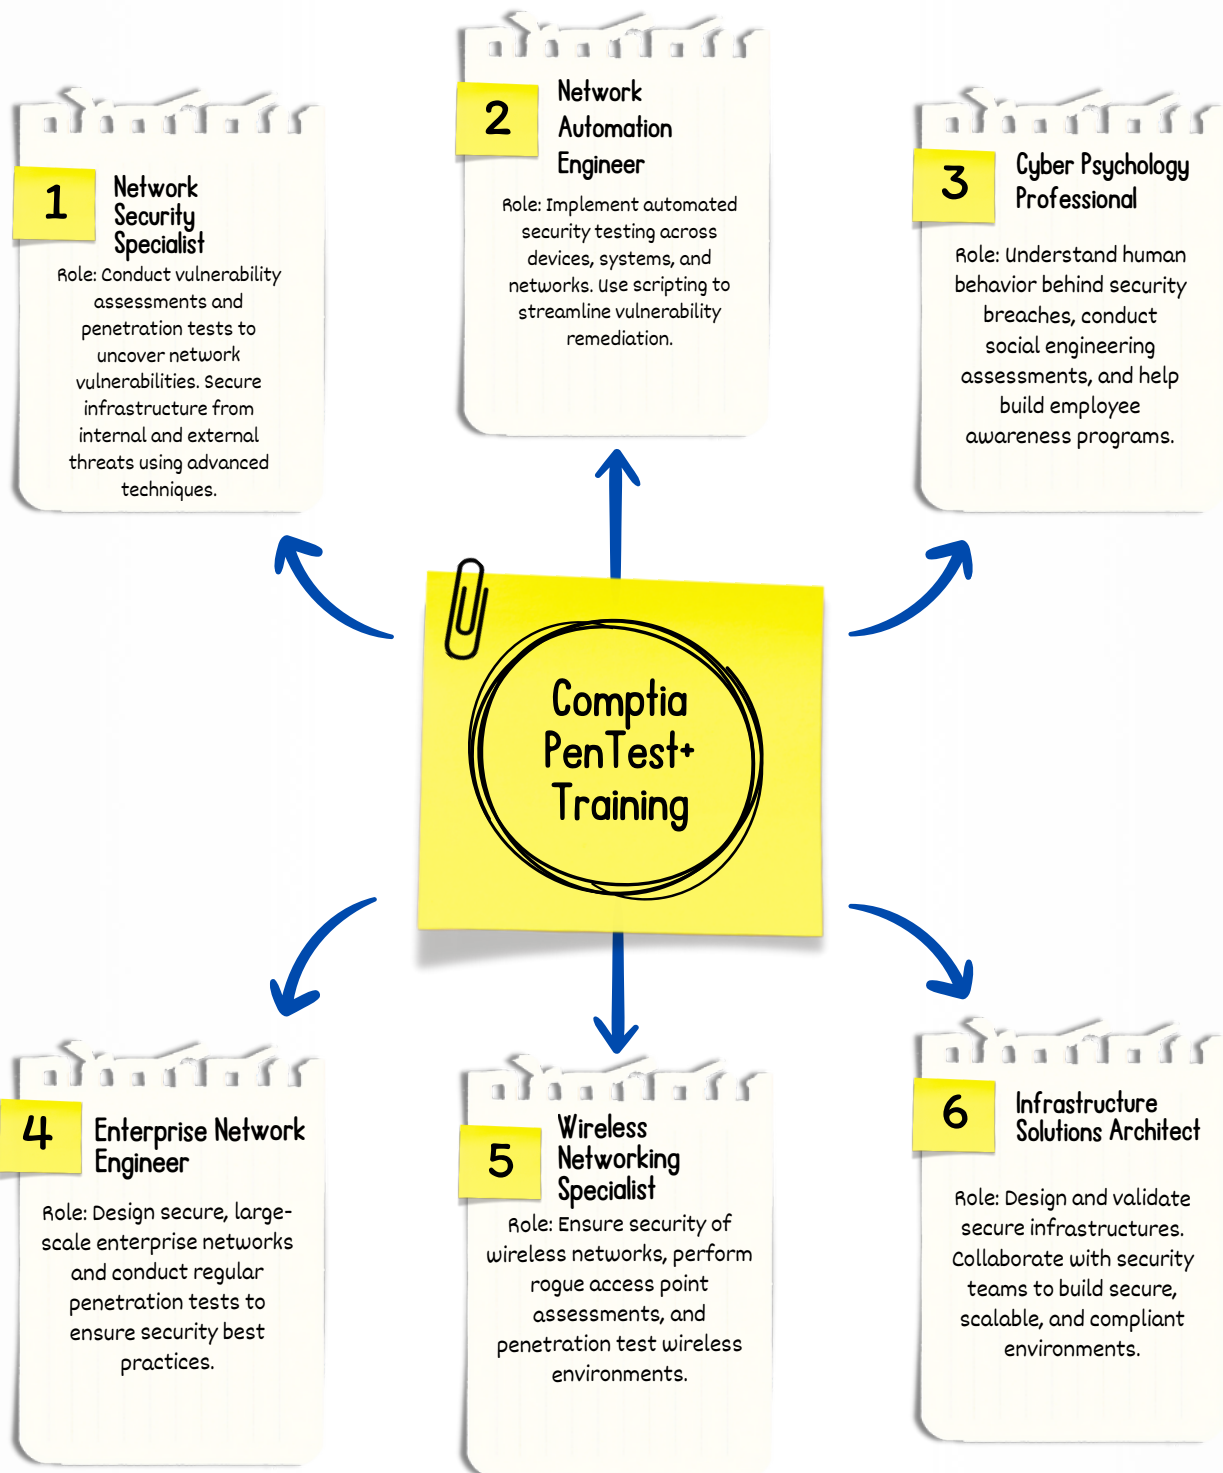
Comptia PenTest+ Training

1
Network Security Specialist
Role: Conduct vulnerability assessments and penetration tests to uncover network vulnerabilities. Secure infrastructure from internal and external threats using advanced techniques.

2
Network Automation Engineer
Role: Implement automated security testing across devices, systems, and networks. Use scripting to streamline vulnerability remediation.

3
Cyber Psychology Professional
Role: Understand human behavior behind security breaches, conduct social engineering assessments, and help build employee awareness programs.

4
Enterprise Network Engineer
Role: Design secure, large-scale enterprise networks and conduct regular penetration tests to ensure security best practices.

5
Wireless Networking Specialist
Role: Ensure security of wireless networks, perform rogue access point assessments, and penetration test wireless environments.

6
Infrastructure Solutions Architect
Role: Design and validate secure infrastructures. Collaborate with security teams to build secure, scalable, and compliant environments.